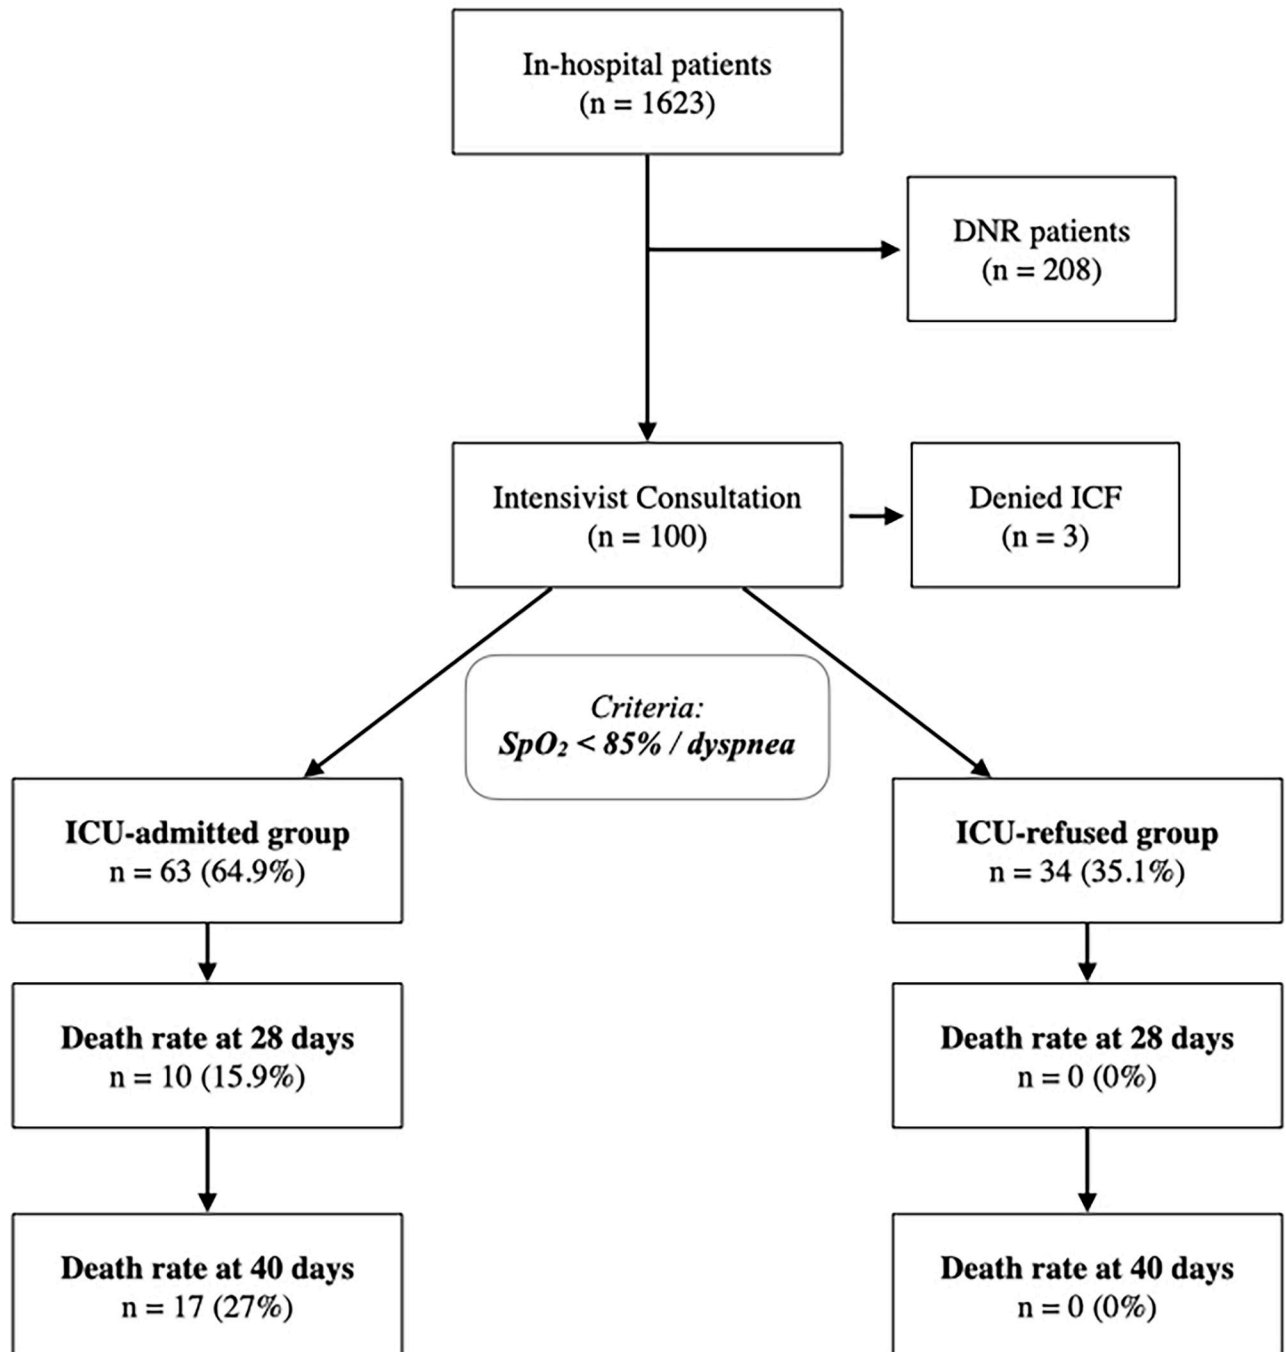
In-hospital patients
(n = 1623)

DNR patients
(n = 208)

Intensivist Consultation
(n = 100)

Denied ICF
(n = 3)

Criteria:
$SpO_2$ < 85% / dyspnea

ICU-admitted group
n = 63 (64.9%)

ICU-refused group
n = 34 (35.1%)

Death rate at 28 days
n = 10 (15.9%)

Death rate at 28 days
n = 0 (0%)

Death rate at 40 days
n = 17 (27%)

Death rate at 40 days
n = 0 (0%)